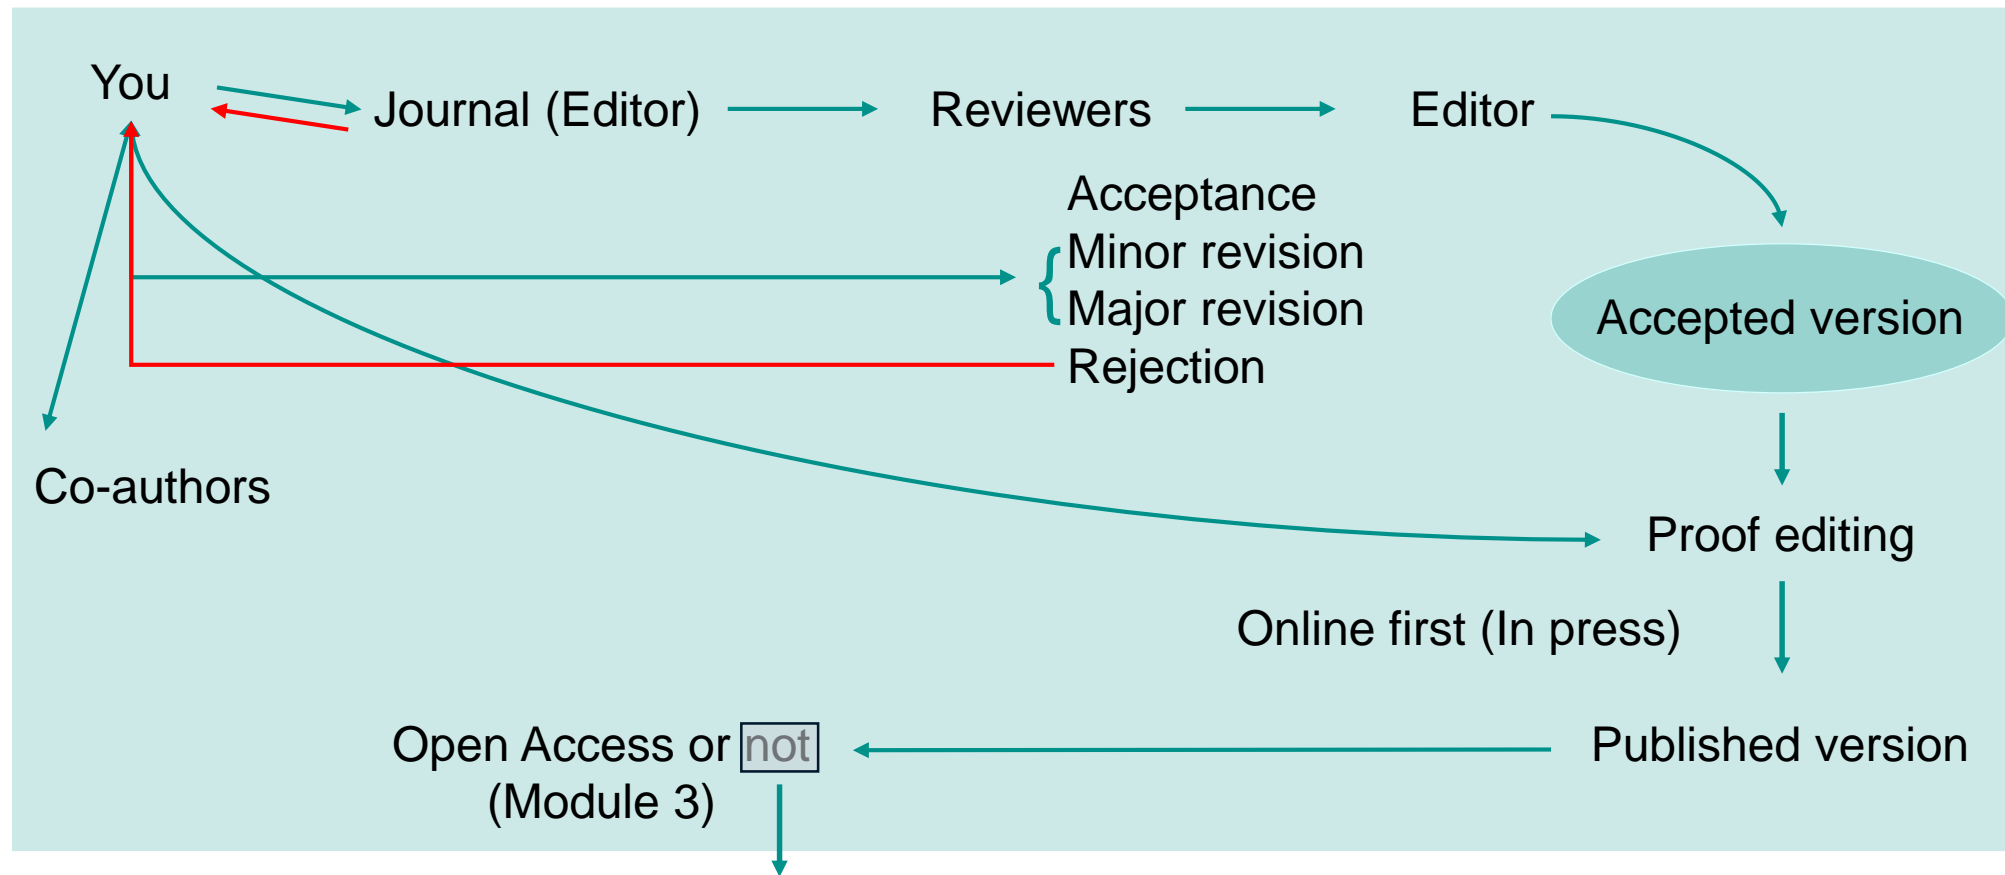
You

Journal (Editor)

Reviewers

Editor

Acceptance
Minor revision
Major revision
Rejection

Accepted version

Co-authors

Proof editing

Online first (In press)

Open Access or not
(Module 3)

Published version